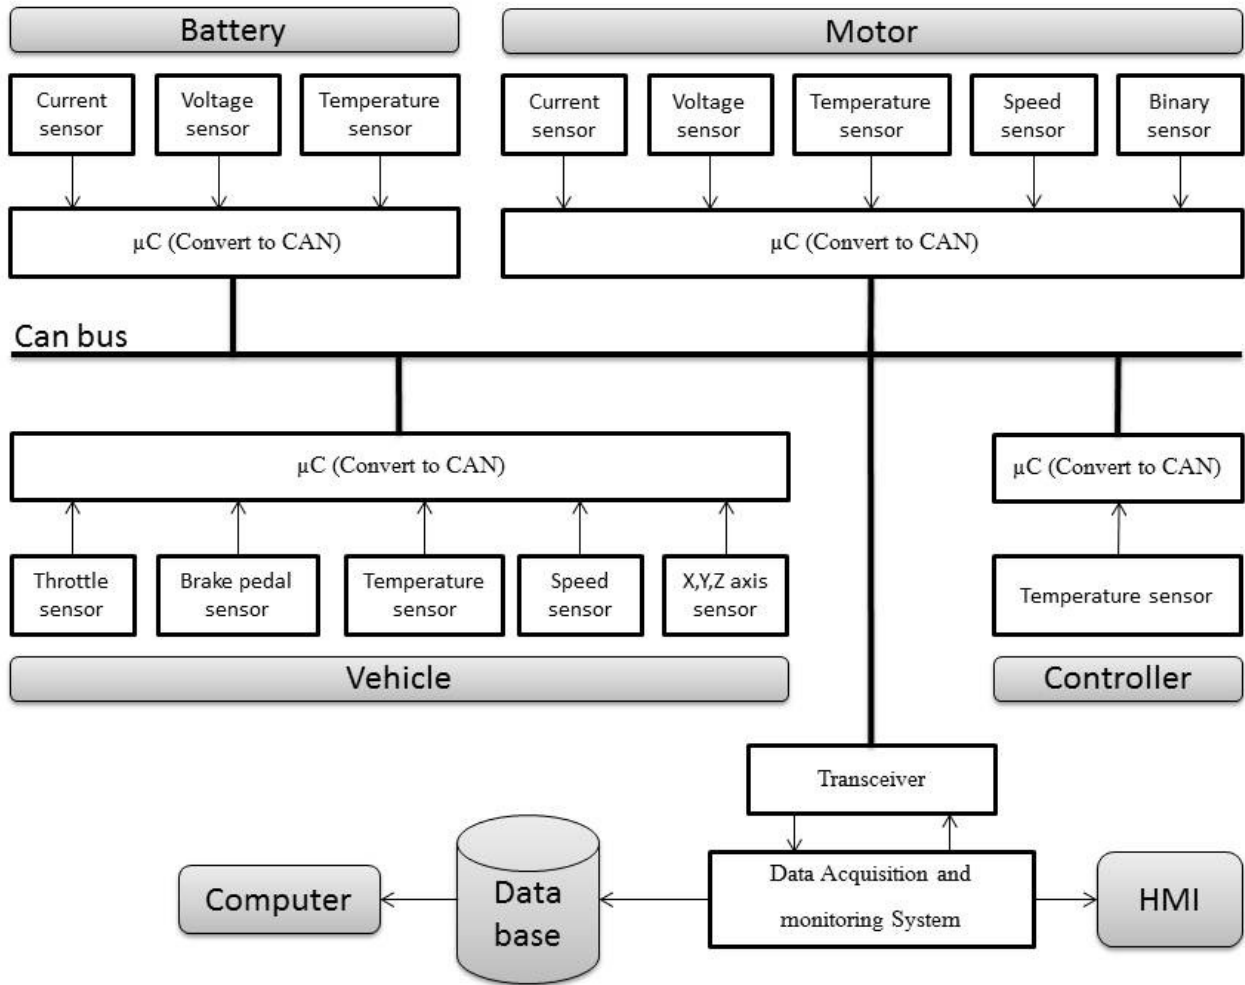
Battery

Current sensor

Voltage sensor

Temperature sensor

μC (Convert to CAN)

Motor

Current sensor

Voltage sensor

Temperature sensor

Speed sensor

Binary sensor

μC (Convert to CAN)

Can bus

μC (Convert to CAN)

Throttle sensor

Brake pedal sensor

Temperature sensor

Speed sensor

X,Y,Z axis sensor

Vehicle

μC (Convert to CAN)

Temperature sensor

Controller

Transceiver

Computer

Data base

Data Acquisition and monitoring System

HMI